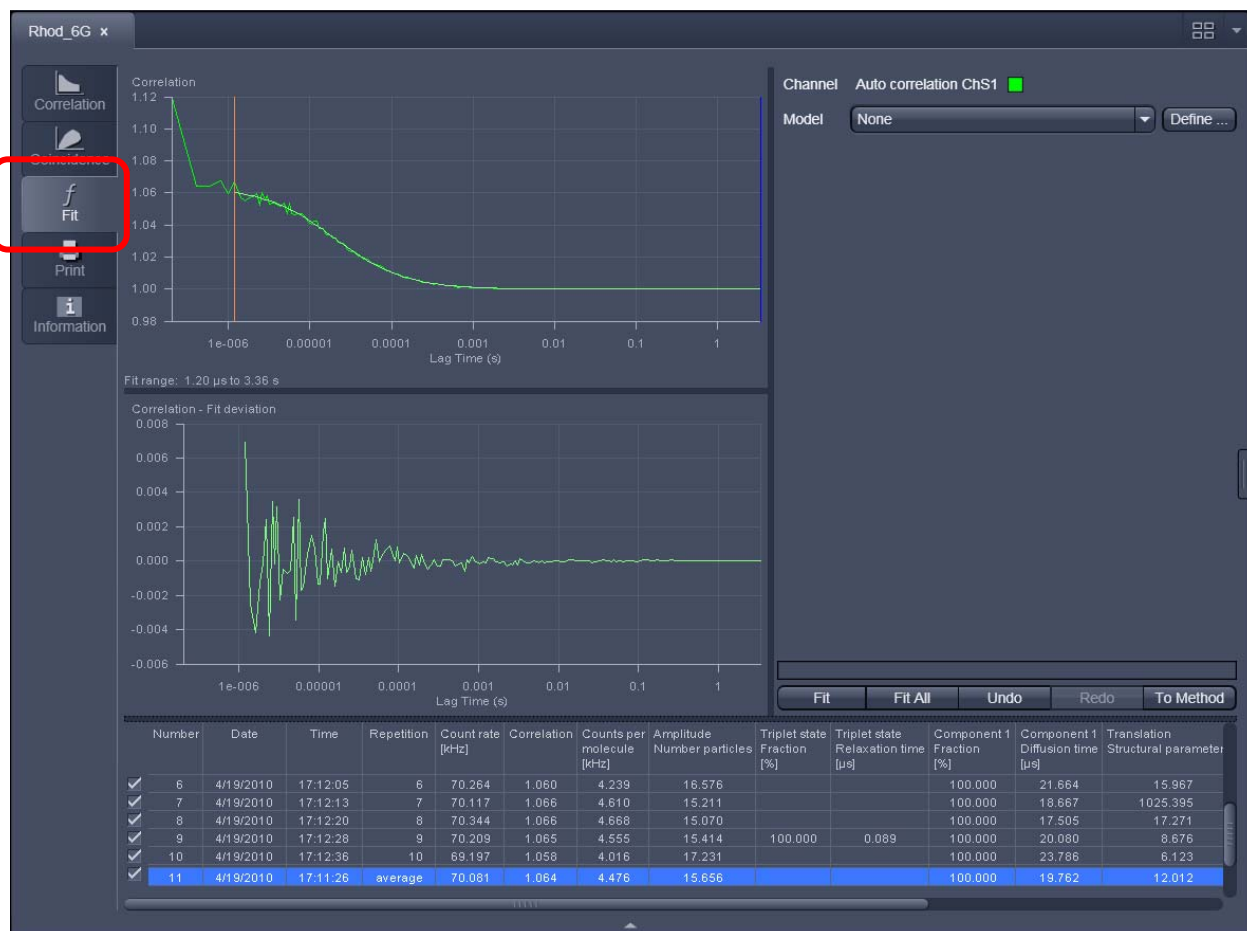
Rhod_6G ×

Correlation

Coincidence

$f$
Fit

Print

i
Information

Correlation
1.12
1.10
1.08
1.06
1.04
1.02
1.00
0.98
1e-006 0.00001 0.0001 0.001 0.01 0.1 1
Lag Time (s)

Fit range: 1.20 µs to 3.36 s

Correlation - Fit deviation
0.008
0.006
0.004
0.002
0.000
-0.002
-0.004
-0.006
1e-006 0.00001 0.0001 0.001 0.01 0.1 1
Lag Time (s)

Channel Auto correlation ChS1

Model None

Define ...

Fit | Fit All | Undo | Redo | To Method

| | Number | Date | Time | Repetition | Count rate [kHz] | Correlation | Counts per molecule [kHz] | Amplitude Number particles | Triplet state Fraction [%] | Triplet state Relaxation time [µs] | Component 1 Fraction [%] | Component 1 Diffusion time [µs] | Translation Structural parameter |
|---|---|---|---|---|---|---|---|---|---|---|---|---|---|
| ✓ | 6 | 4/19/2010 | 17:12:05 | 6 | 70.264 | 1.060 | 4.239 | 16.576 | | | 100.000 | 21.664 | 15.967 |
| ✓ | 7 | 4/19/2010 | 17:12:13 | 7 | 70.117 | 1.066 | 4.610 | 15.211 | | | 100.000 | 18.667 | 1025.395 |
| ✓ | 8 | 4/19/2010 | 17:12:20 | 8 | 70.344 | 1.066 | 4.668 | 15.070 | | | 100.000 | 17.505 | 17.271 |
| ✓ | 9 | 4/19/2010 | 17:12:28 | 9 | 70.209 | 1.065 | 4.555 | 15.414 | 100.000 | 0.089 | 100.000 | 20.080 | 8.676 |
| ✓ | 10 | 4/19/2010 | 17:12:36 | 10 | 69.197 | 1.058 | 4.016 | 17.231 | | | 100.000 | 23.786 | 6.123 |
| ✓ | 11 | 4/19/2010 | 17:11:26 | average | 70.081 | 1.064 | 4.476 | 15.656 | | | 100.000 | 19.762 | 12.012 |